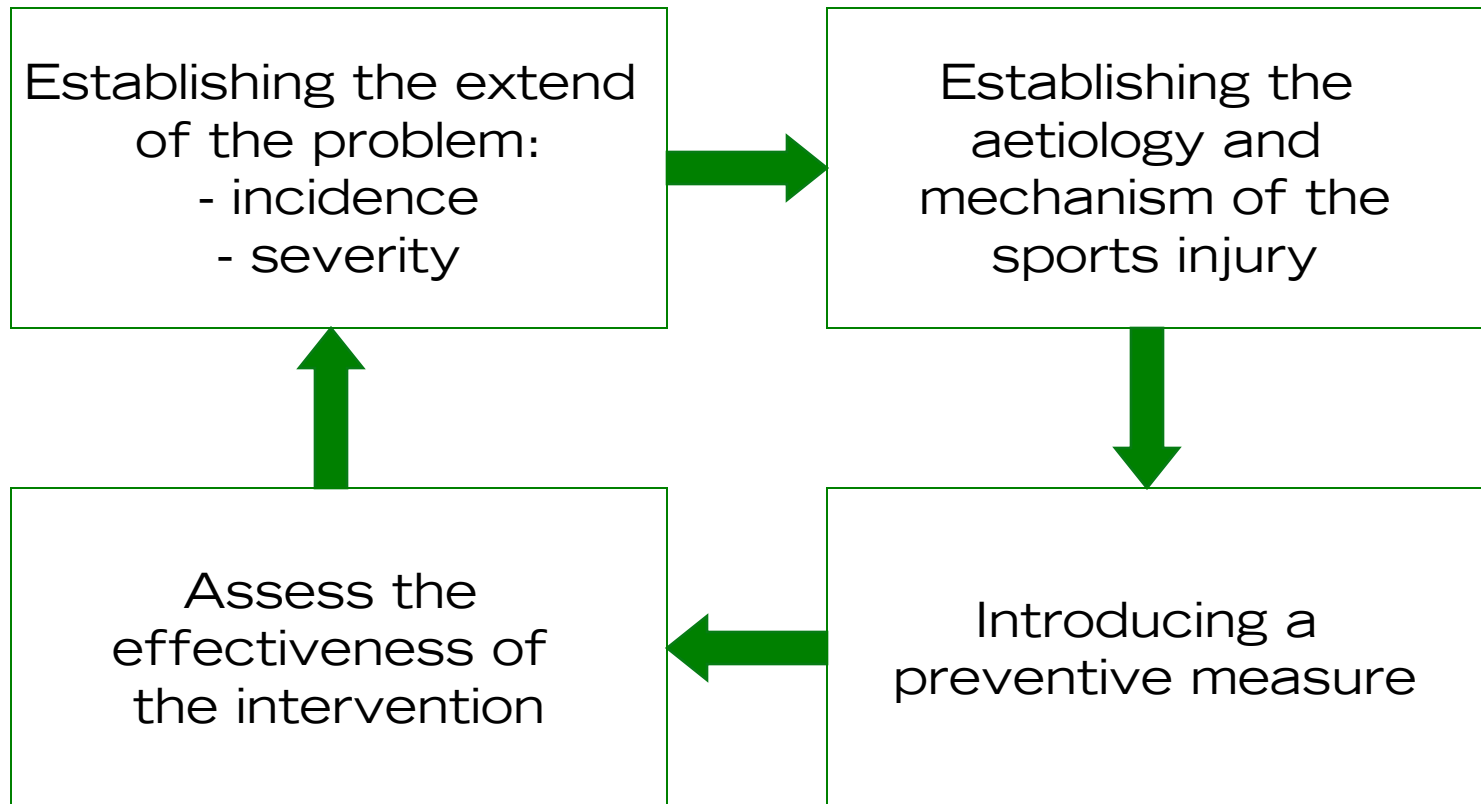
Establishing the extend of the problem:
- incidence
- severity

Establishing the aetiology and mechanism of the sports injury

Introducing a preventive measure

Assess the effectiveness of the intervention